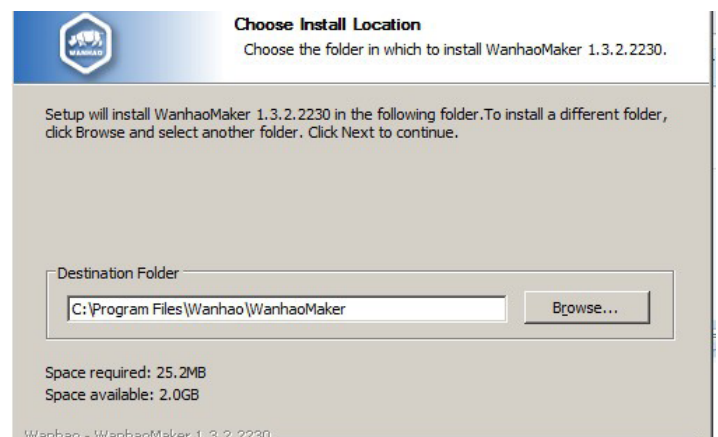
WANHAO

Choose Install Location

Choose the folder in which to install WanhaoMaker 1.3.2.2230.

Setup will install WanhaoMaker 1.3.2.2230 in the following folder.To install a different folder, click Browse and select another folder. Click Next to continue.

Destination Folder

C:\Program Files\Wanhao\WanhaoMaker

Browse...

Space required: 25.2MB
Space available: 2.0GB

Wanhao - WanhaoMaker 1.3.2.2230